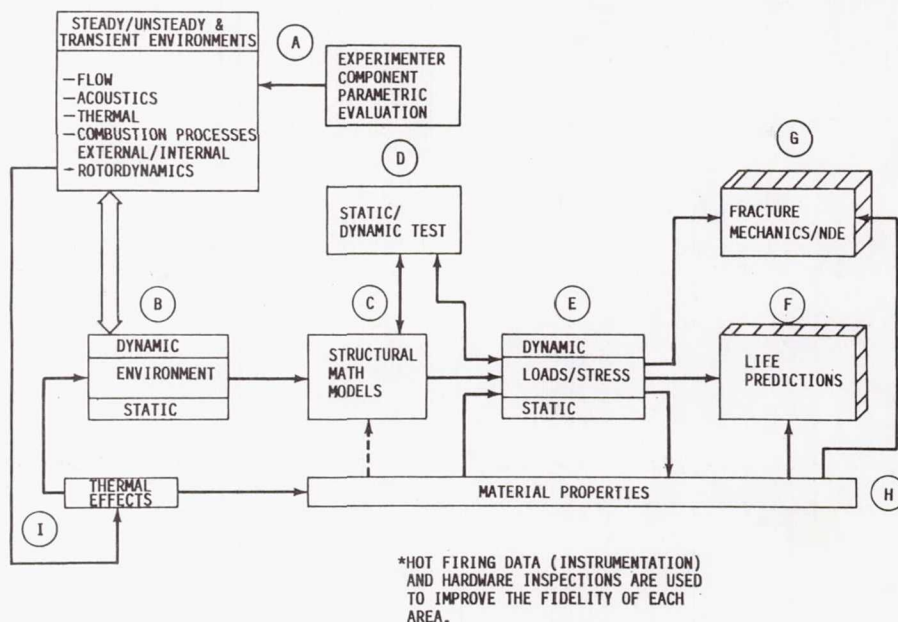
STEADY/UNSTEADY & TRANSIENT ENVIRONMENTS

—FLOW
—ACOUSTICS
—THERMAL
—COMBUSTION PROCESSES EXTERNAL/INTERNAL
—ROTORDYNAMICS

A

EXPERIMENTER COMPONENT PARAMETRIC EVALUATION

D

STATIC/ DYNAMIC TEST

G

FRACTURE MECHANICS/NDE

B

DYNAMIC
ENVIRONMENT
STATIC

C

STRUCTURAL MATH MODELS

E

DYNAMIC
LOADS/STRESS
STATIC

F

LIFE PREDICTIONS

THERMAL EFFECTS

MATERIAL PROPERTIES

H

I

*HOT FIRING DATA (INSTRUMENTATION) AND HARDWARE INSPECTIONS ARE USED TO IMPROVE THE FIDELITY OF EACH AREA.